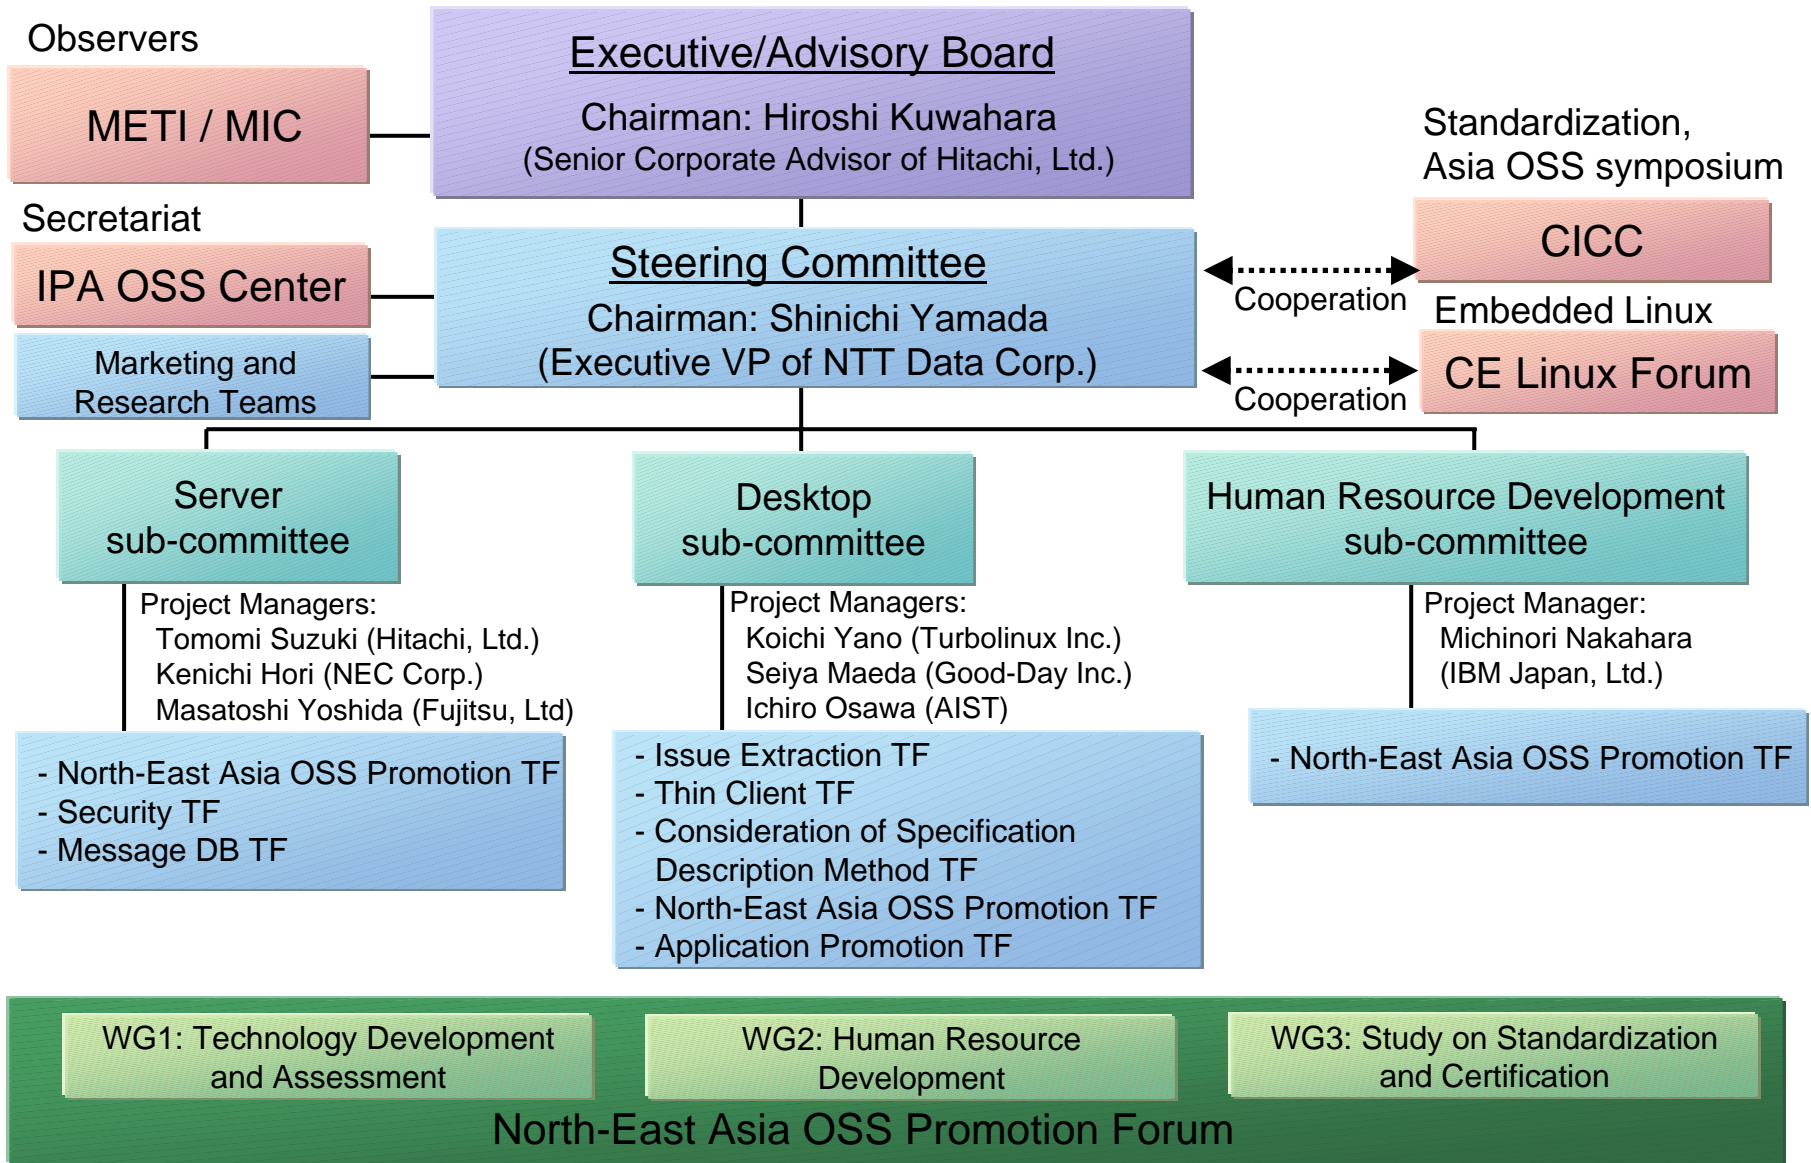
Observers

METI / MIC

Executive/Advisory Board
Chairman: Hiroshi Kuwahara
(Senior Corporate Advisor of Hitachi, Ltd.)

Standardization,
Asia OSS symposium

Secretariat

IPA OSS Center

Marketing and Research Teams

Steering Committee
Chairman: Shinichi Yamada
(Executive VP of NTT Data Corp.)

Cooperation

CICC

Embedded Linux

Cooperation

CE Linux Forum

Server sub-committee

Project Managers:
Tomomi Suzuki (Hitachi, Ltd.)
Kenichi Hori (NEC Corp.)
Masatoshi Yoshida (Fujitsu, Ltd)

- North-East Asia OSS Promotion TF
- Security TF
- Message DB TF

Desktop sub-committee

Project Managers:
Koichi Yano (Turbolinux Inc.)
Seiya Maeda (Good-Day Inc.)
Ichiro Osawa (AIST)

- Issue Extraction TF
- Thin Client TF
- Consideration of Specification Description Method TF
- North-East Asia OSS Promotion TF
- Application Promotion TF

Human Resource Development sub-committee

Project Manager:
Michinori Nakahara
(IBM Japan, Ltd.)

- North-East Asia OSS Promotion TF

WG1: Technology Development and Assessment

WG2: Human Resource Development

WG3: Study on Standardization and Certification

North-East Asia OSS Promotion Forum